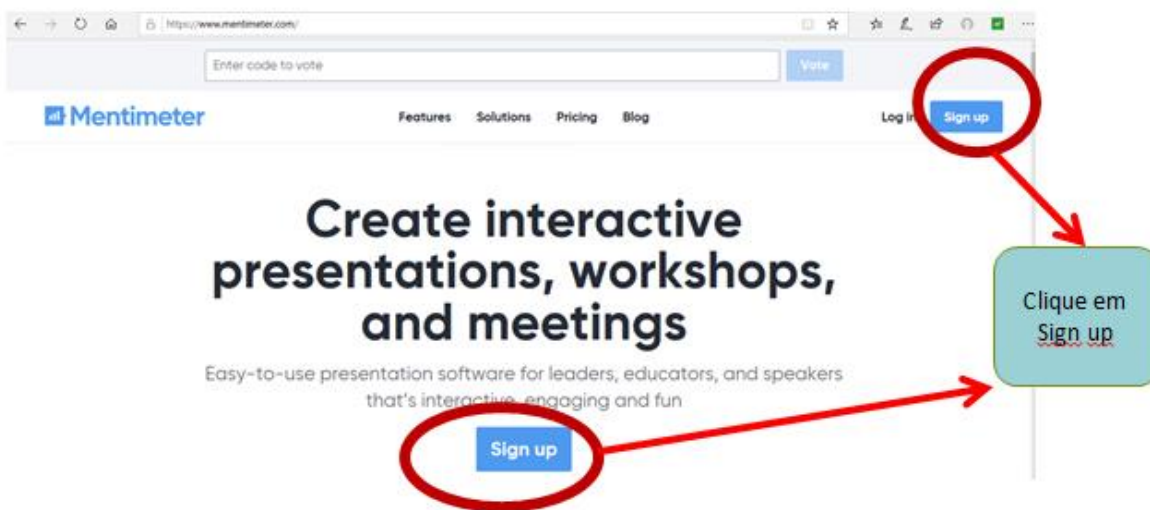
https://www.mentimeter.com/

Enter code to vote

Vote

Mentimeter

Features Solutions Pricing Blog

Log in Sign up

Create interactive presentations, workshops, and meetings

Easy-to-use presentation software for leaders, educators, and speakers that's interactive, engaging and fun

Sign up

Clique em Sign up